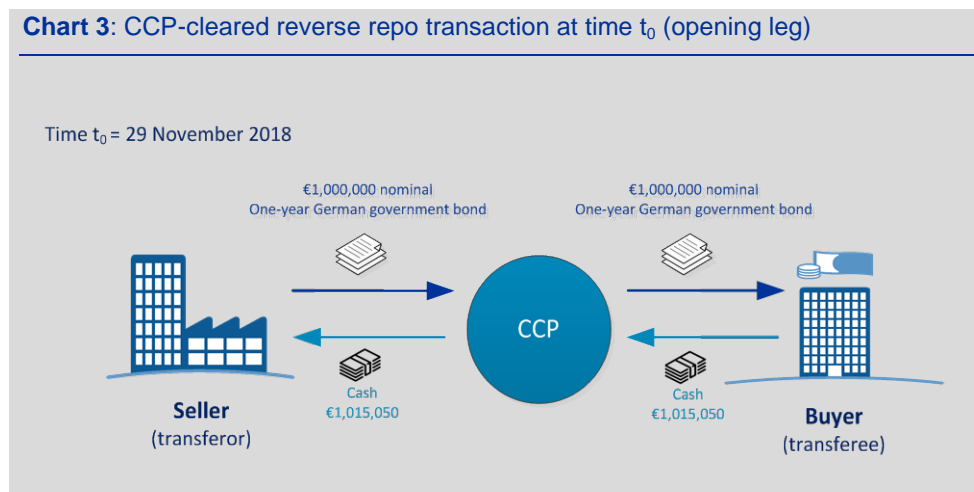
**Chart 3**: CCP-cleared reverse repo transaction at time $t_0$ (opening leg)

Time $t_0$ = 29 November 2018

€1,000,000 nominal
One-year German government bond

€1,000,000 nominal
One-year German government bond

CCP

Cash
€1,015,050

Cash
€1,015,050

**Seller**
(transferor)

**Buyer**
(transferee)